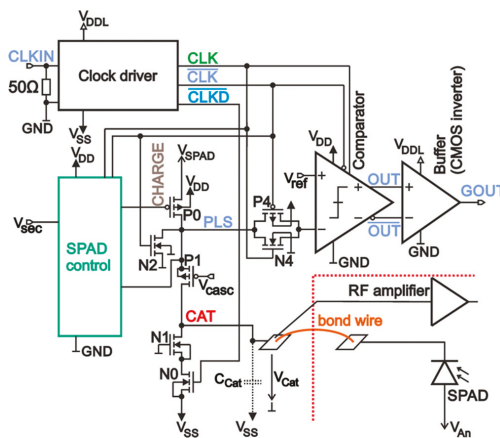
$V_{DDL}$
CLKIN
Clock driver
CLK
$\overline{CLK}$
$\overline{CLKD}$
50Ω
GND
$V_{SS}$
$V_{DD}$
CHARGE
$V_{SPAD}$
$V_{DD}$
P0
$V_{sec}$
SPAD control
PLS
N2
P1
$V_{casc}$
GND
CAT
N1
N0
$C_{Cat}$
$V_{Cat}$
$V_{SS}$
$V_{SS}$
Comparator
$V_{DD}$
$V_{ref}$
P4
N4
GND
OUT
$\overline{OUT}$
Buffer (CMOS inverter)
$V_{DDL}$
GOUT
RF amplifier
bond wire
SPAD
$V_{An}$